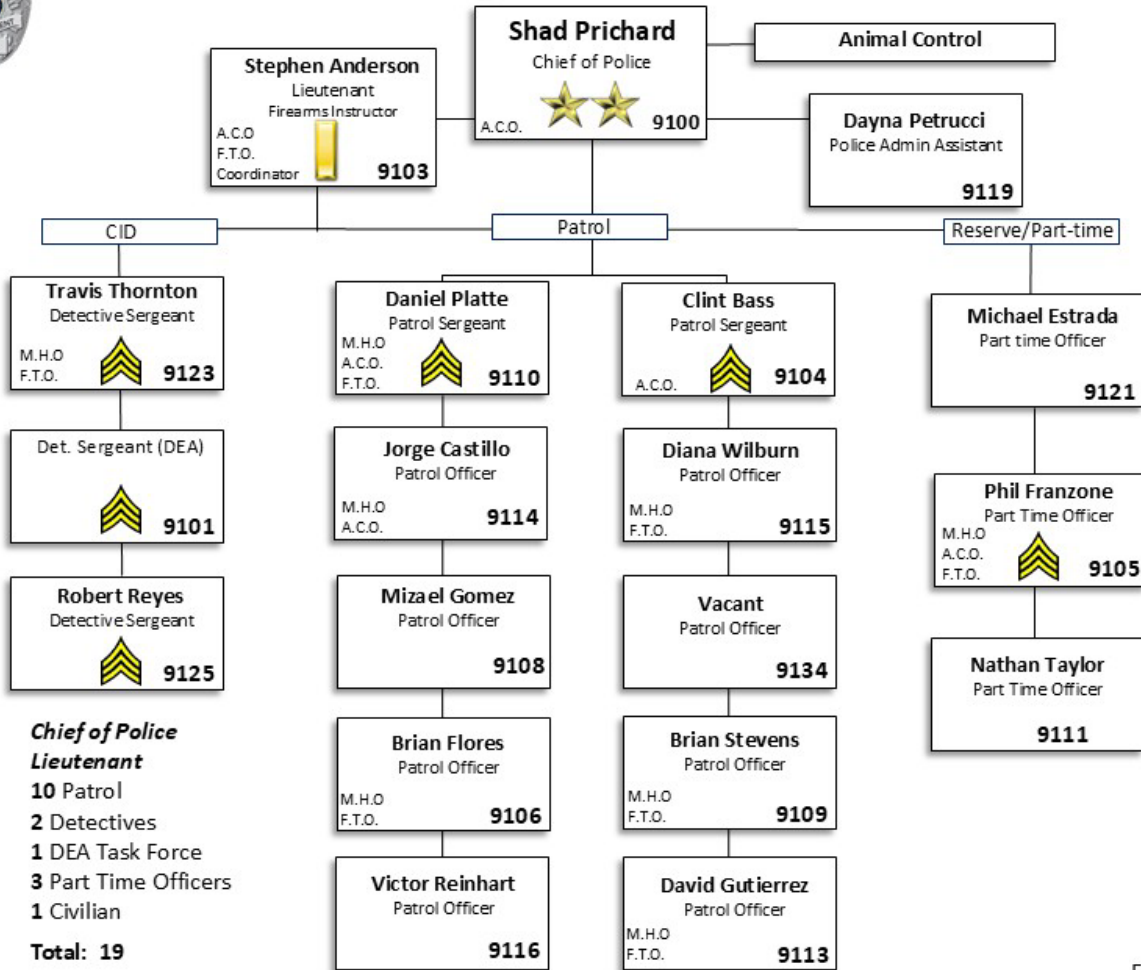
Shad Prichard
Chief of Police
A.C.O. 9100

Animal Control

Stephen Anderson
Lieutenant
Firearms Instructor
A.C.O
F.T.O.
Coordinator
9103

Dayna Petrucci
Police Admin Assistant
9119

CID

Patrol

Reserve/Part-time

Travis Thornton
Detective Sergeant
M.H.O
F.T.O.
9123

Det. Sergeant (DEA)
9101

Robert Reyes
Detective Sergeant
9125

Daniel Platte
Patrol Sergeant
M.H.O
A.C.O.
F.T.O.
9110

Jorge Castillo
Patrol Officer
M.H.O
A.C.O.
9114

Mizael Gomez
Patrol Officer
9108

Brian Flores
Patrol Officer
M.H.O
F.T.O.
9106

Victor Reinhart
Patrol Officer
9116

Clint Bass
Patrol Sergeant
A.C.O.
9104

Diana Wilburn
Patrol Officer
M.H.O
F.T.O.
9115

Vacant
Patrol Officer
9134

Brian Stevens
Patrol Officer
M.H.O
F.T.O.
9109

David Gutierrez
Patrol Officer
M.H.O
F.T.O.
9113

Michael Estrada
Part time Officer
9121

Phil Franzone
Part Time Officer
M.H.O
A.C.O.
F.T.O.
9105

Nathan Taylor
Part Time Officer
9111

Chief of Police
Lieutenant
10 Patrol
2 Detectives
1 DEA Task Force
3 Part Time Officers
1 Civilian
Total: 19